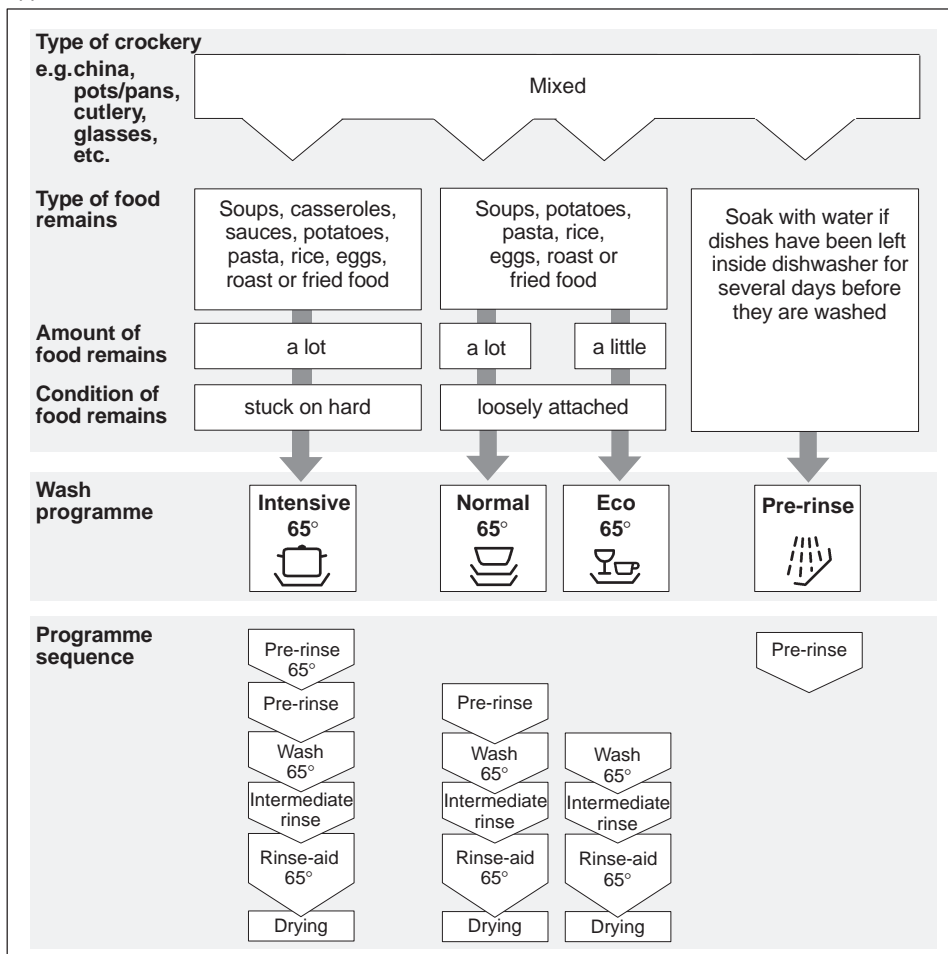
Type of crockery
e.g.china, pots/pans, cutlery, glasses, etc.

Mixed

Type of food remains

Soups, casseroles, sauces, potatoes, pasta, rice, eggs, roast or fried food

Soups, potatoes, pasta, rice, eggs, roast or fried food

Soak with water if dishes have been left inside dishwasher for several days before they are washed

Amount of food remains

a lot

a lot

a little

Condition of food remains

stuck on hard

loosely attached

Wash programme

Intensive 65°

Normal 65°

Eco 65°

Pre-rinse

Programme sequence

Pre-rinse 65°
Pre-rinse
Wash 65°
Intermediate rinse
Rinse-aid 65°
Drying

Pre-rinse
Wash 65°
Intermediate rinse
Rinse-aid 65°
Drying

Wash 65°
Intermediate rinse
Rinse-aid 65°
Drying

Pre-rinse